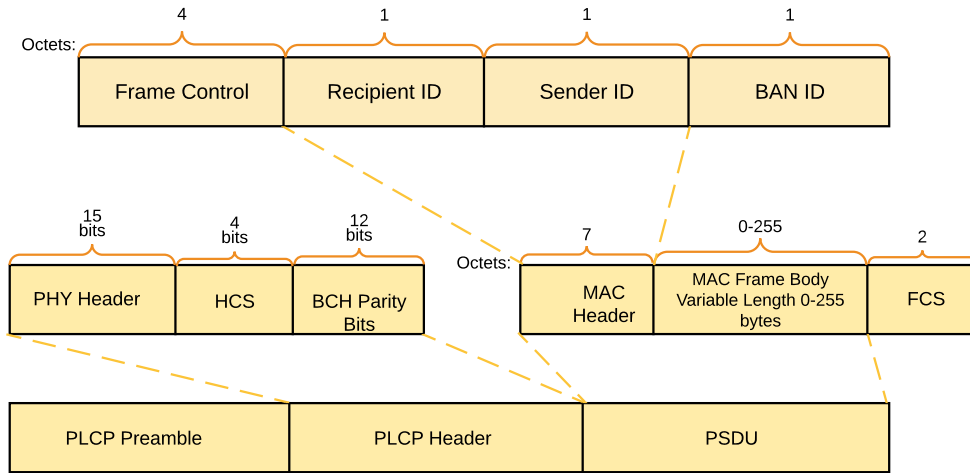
Octets:

| 4 | 1 | 1 | 1 |
|---|---|---|---|
| Frame Control | Recipient ID | Sender ID | BAN ID |

| 15 bits | 4 bits | 12 bits |
|---|---|---|
| PHY Header | HCS | BCH Parity Bits |

Octets:

| 7 | 0-255 | 2 |
|---|---|---|
| MAC Header | MAC Frame Body Variable Length 0-255 bytes | FCS |

| PLCP Preamble | PLCP Header | PSDU |
|---|---|---|